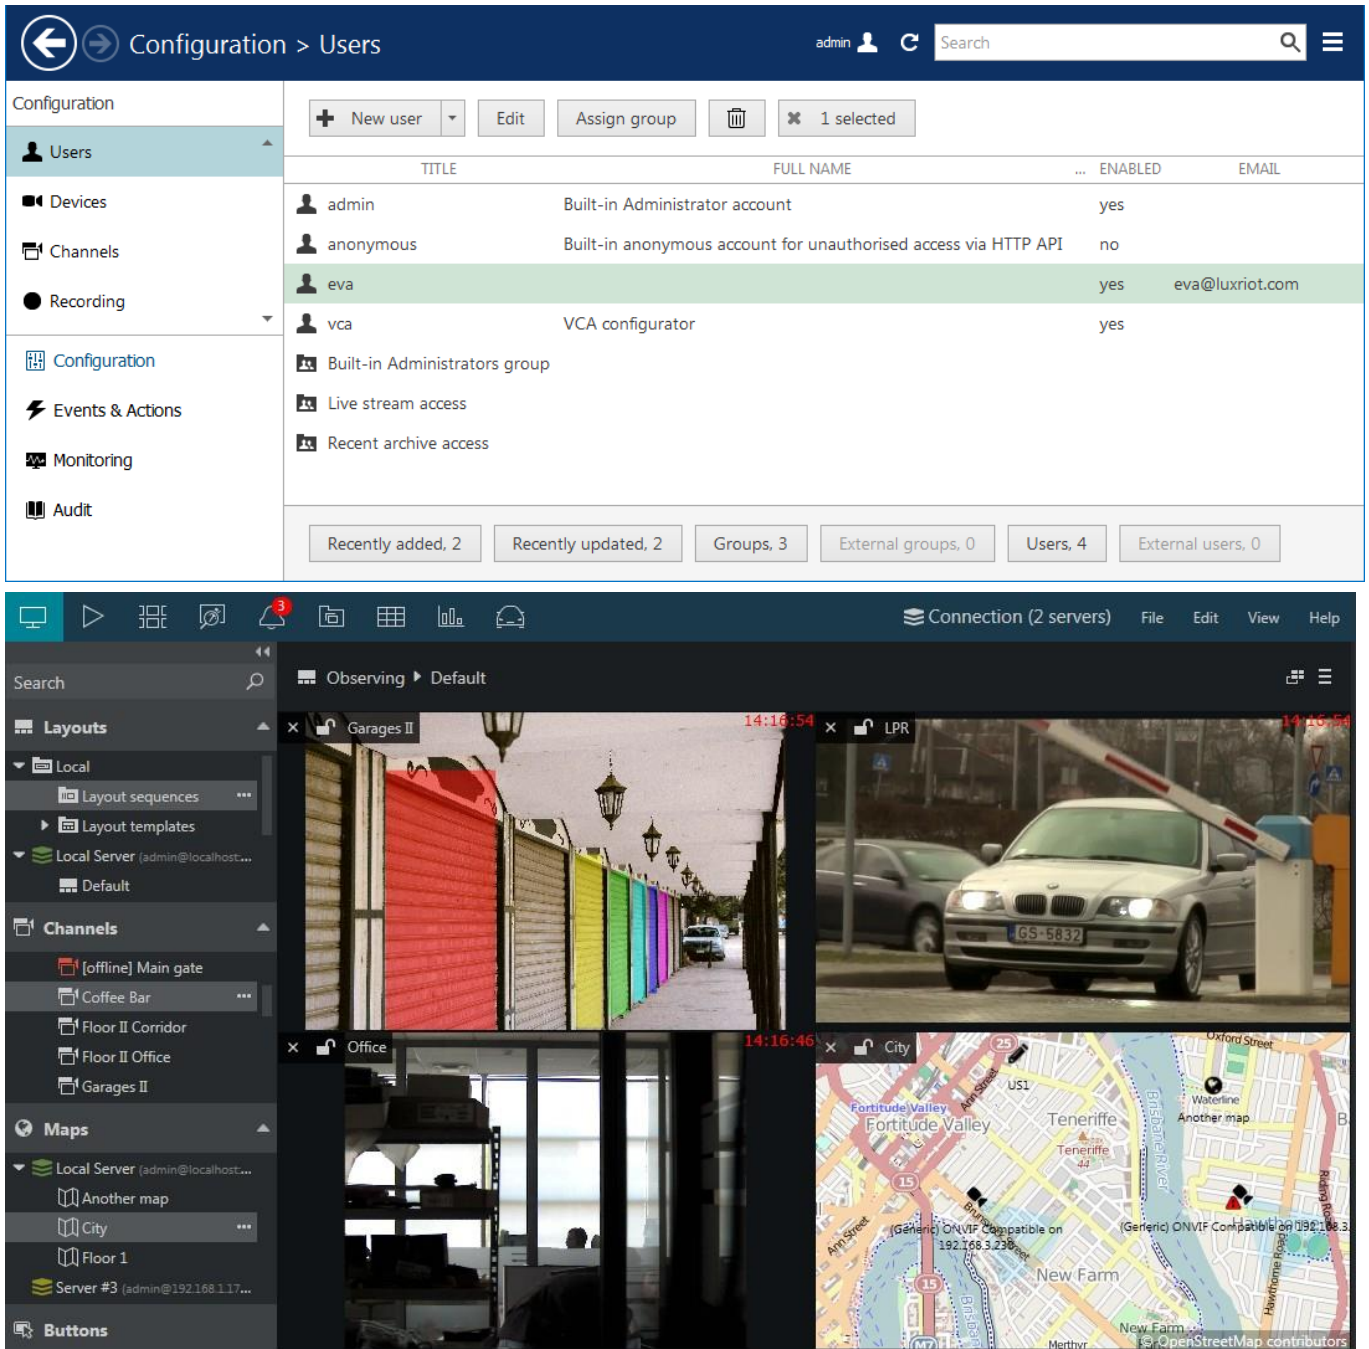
Configuration > Users

admin

Search

Configuration

Users

Devices

Channels

Recording

Configuration

Events & Actions

Monitoring

Audit

New user | Edit | Assign group | 1 selected

| TITLE | FULL NAME | ... ENABLED | EMAIL |
|---|---|---|---|
| admin | Built-in Administrator account | yes | |
| anonymous | Built-in anonymous account for unauthorised access via HTTP API | no | |
| eva | | yes | eva@luxriot.com |
| vca | VCA configurator | yes | |
| Built-in Administrators group | | | |
| Live stream access | | | |
| Recent archive access | | | |

Recently added, 2 | Recently updated, 2 | Groups, 3 | External groups, 0 | Users, 4 | External users, 0

3

Connection (2 servers) File Edit View Help

Search

Layouts

Local

Layout sequences

Layout templates

Local Server (admin@localhost...

Default

Channels

[offline] Main gate

Coffee Bar

Floor II Corridor

Floor II Office

Garages II

Maps

Local Server (admin@localhost...

Another map

City

Floor 1

Server #3 (admin@192.168.1.17...

Buttons

Observing ▸ Default

Garages II 14:16:54

LPR 14:16:54

GS-5832

Office 14:16:46

City

Oxford Street

US1

Fortitude Valley

Fortitude Valley

Teneriffe

Teneriffe

Waterline

Another map

Brisbane River

(Generic) ONVIF Compatible on 192.168.3.238

(Generic) ONVIF Compatible on 192.168.3.

New Farm

New Farm

Ann Street

Merthyr

© OpenStreetMap contributors